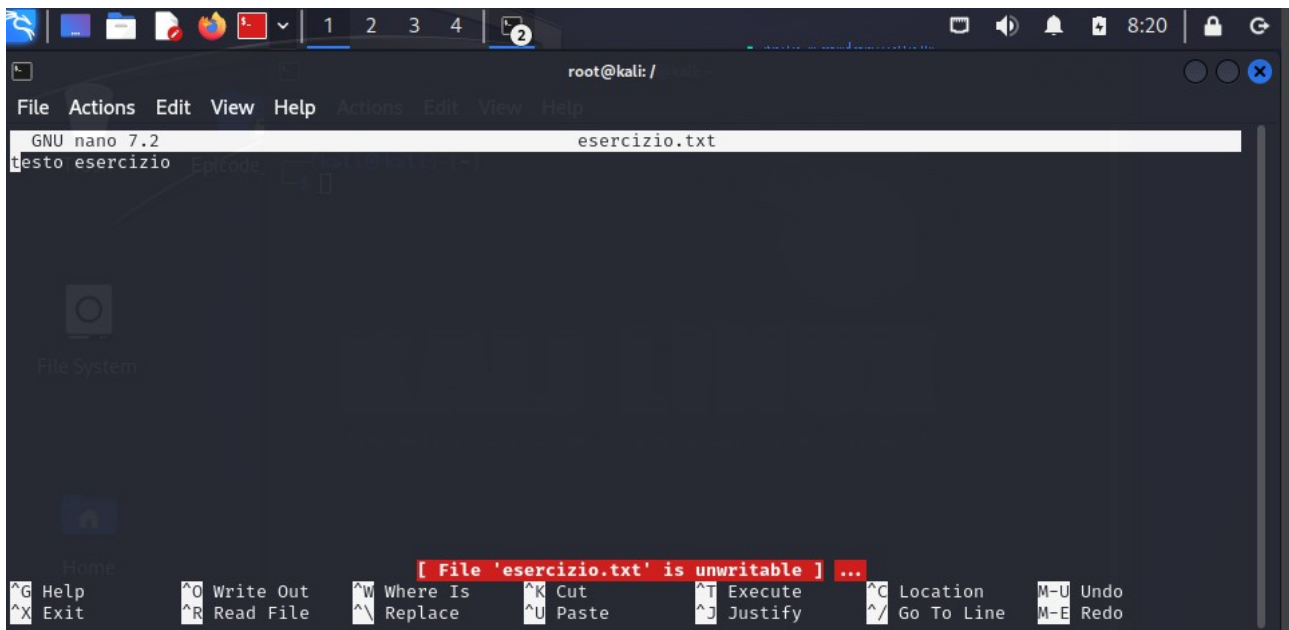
1 2 3 4 2 8:20

root@kali: /

File Actions Edit View Help

GNU nano 7.2 esercizio.txt

testo esercizio

[ File 'esercizio.txt' is unwritable ] ...

| | | | | | |
|---|---|---|---|---|---|
| ^G Help | ^O Write Out | ^W Where Is | ^K Cut | ^T Execute | ^C Location | M-U Undo |
| ^X Exit | ^R Read File | ^\ Replace | ^U Paste | ^J Justify | ^/ Go To Line | M-E Redo |